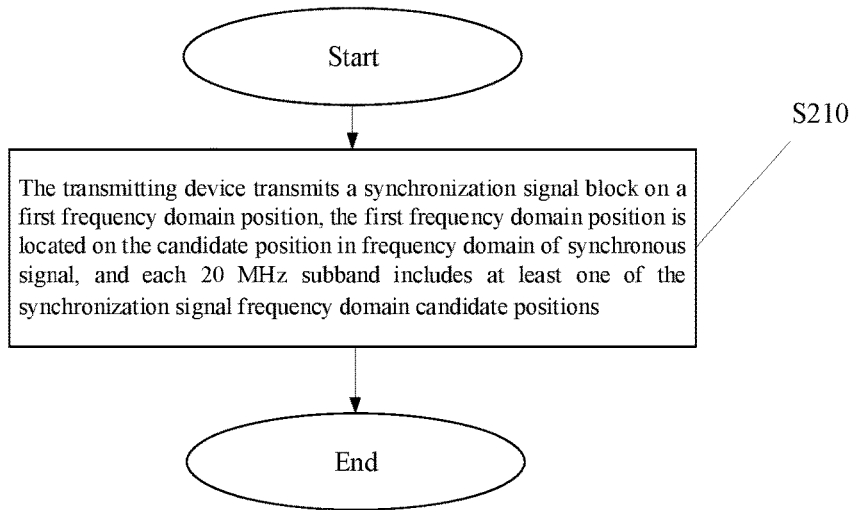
Start

S210

The transmitting device transmits a synchronization signal block on a first frequency domain position, the first frequency domain position is located on the candidate position in frequency domain of synchronous signal, and each 20 MHz subband includes at least one of the synchronization signal frequency domain candidate positions

End